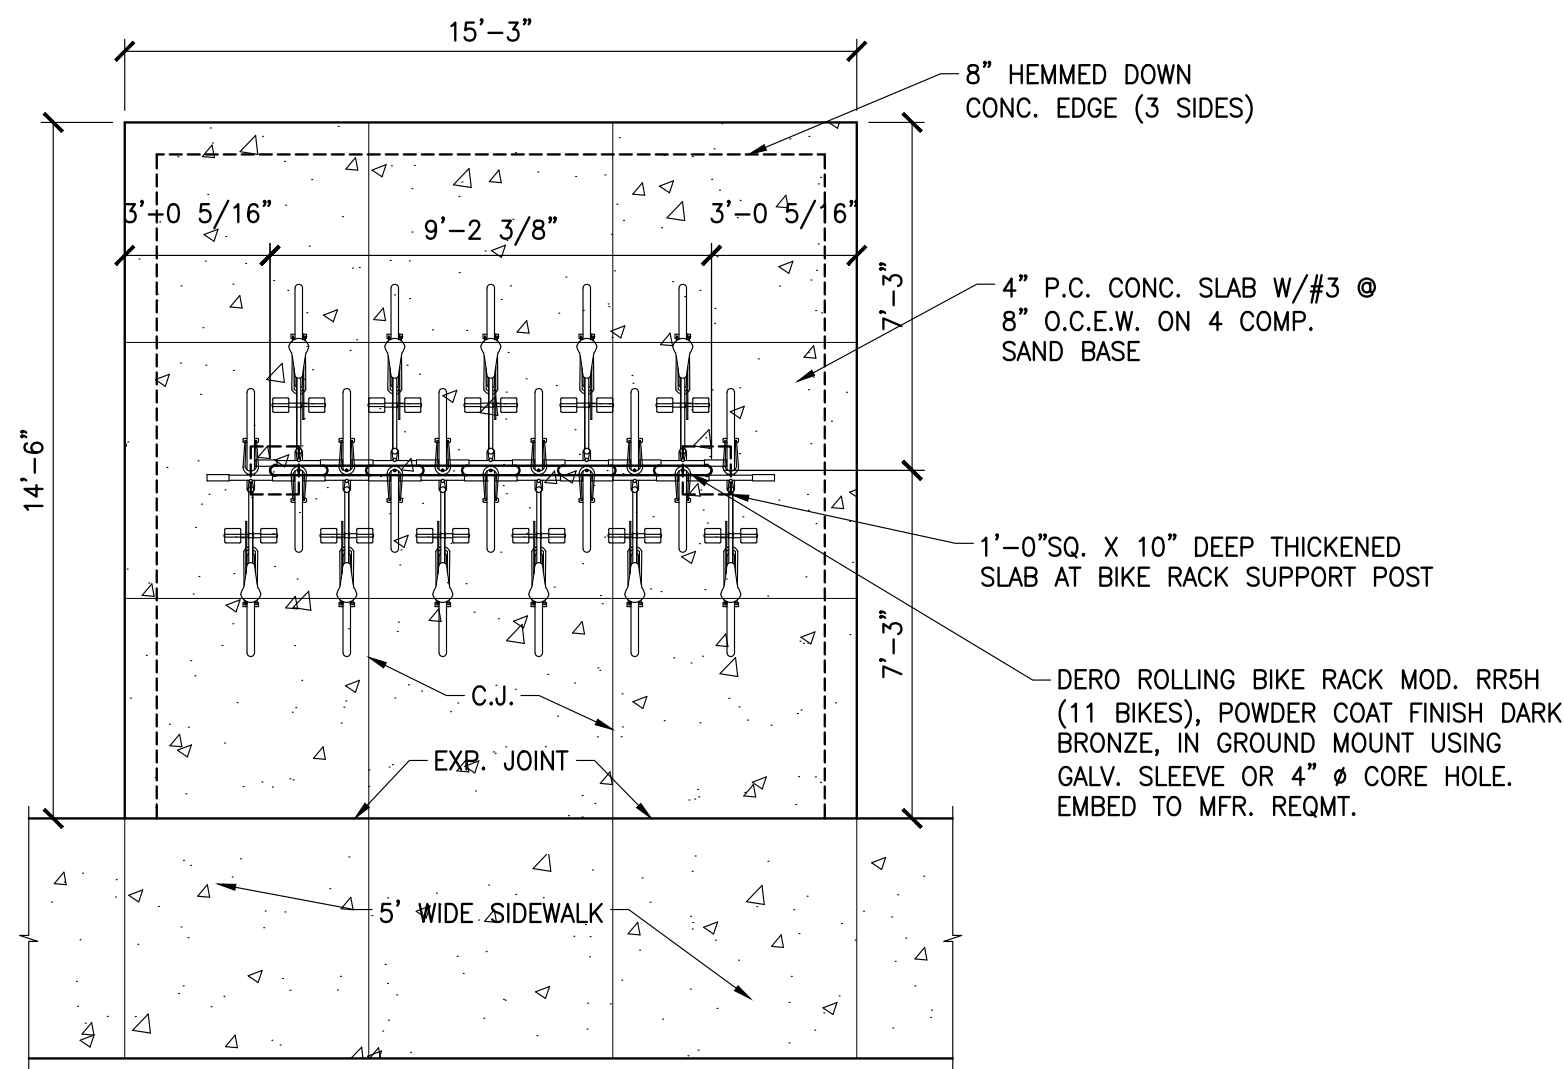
15'–3"

8" HEMMED DOWN CONC. EDGE (3 SIDES)

3'–0 5/16"

9'–2 3/8"

3'–0 5/16"

7'–3"

4" P.C. CONC. SLAB W/#3 @ 8" O.C.E.W. ON 4 COMP. SAND BASE

14'–6"

1'–0"SQ. X 10" DEEP THICKENED SLAB AT BIKE RACK SUPPORT POST

7'–3"

DERO ROLLING BIKE RACK MOD. RR5H (11 BIKES), POWDER COAT FINISH DARK BRONZE, IN GROUND MOUNT USING GALV. SLEEVE OR 4" ø CORE HOLE. EMBED TO MFR. REQMT.

C.J.

EXP. JOINT

5' WIDE SIDEWALK